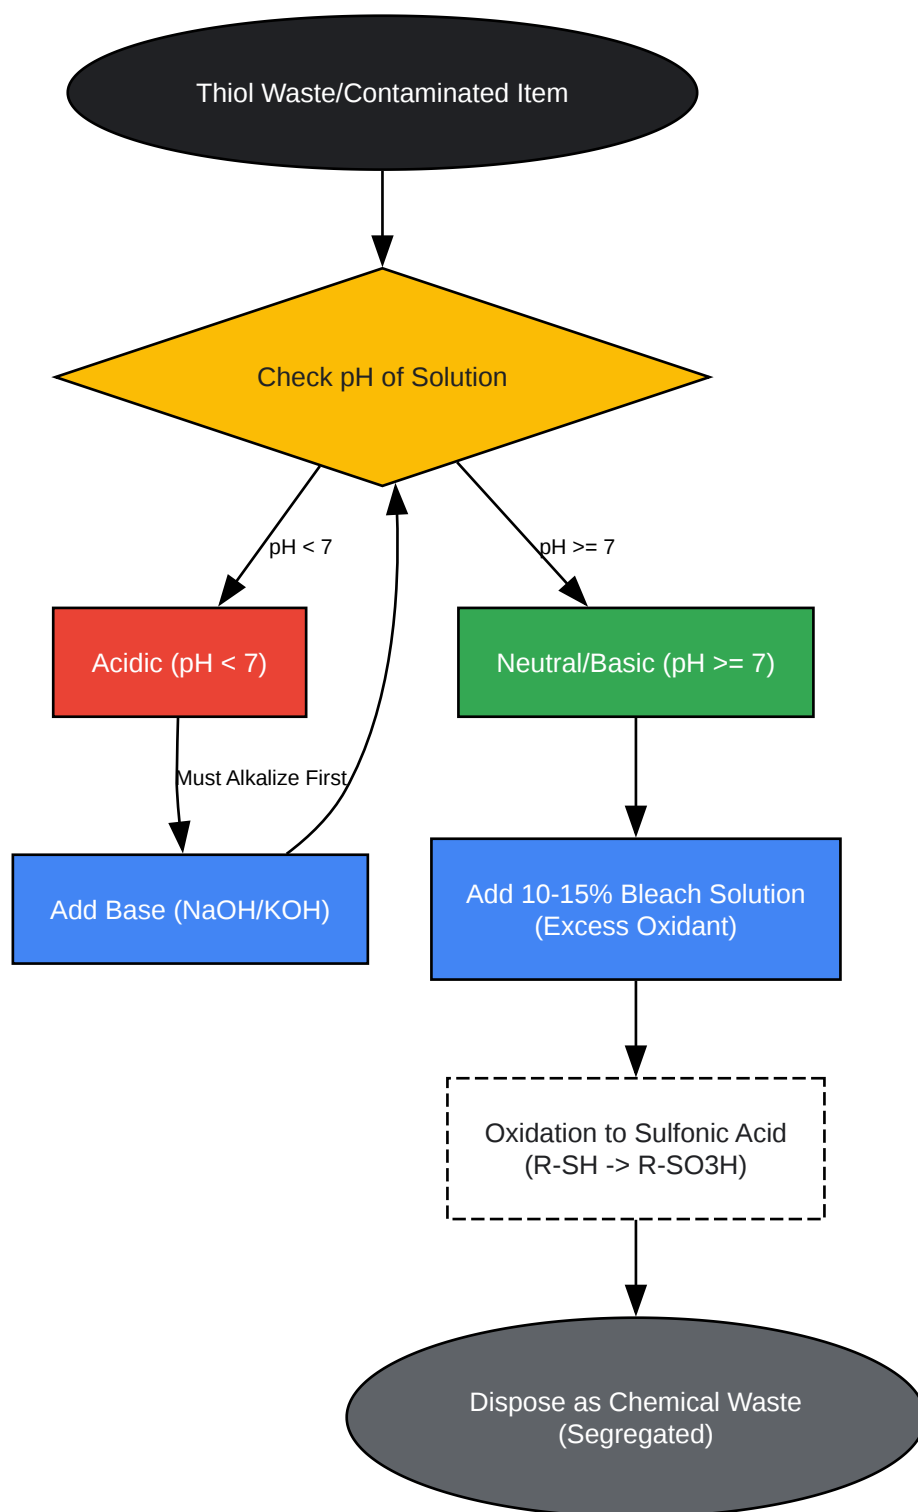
Thiol Waste/Contaminated Item

Check pH of Solution

pH < 7

pH >= 7

Acidic (pH < 7)

Neutral/Basic (pH >= 7)

Must Alkalize First

Add Base (NaOH/KOH)

Add 10-15% Bleach Solution (Excess Oxidant)

Oxidation to Sulfonic Acid (R-SH -> R-SO3H)

Dispose as Chemical Waste (Segregated)